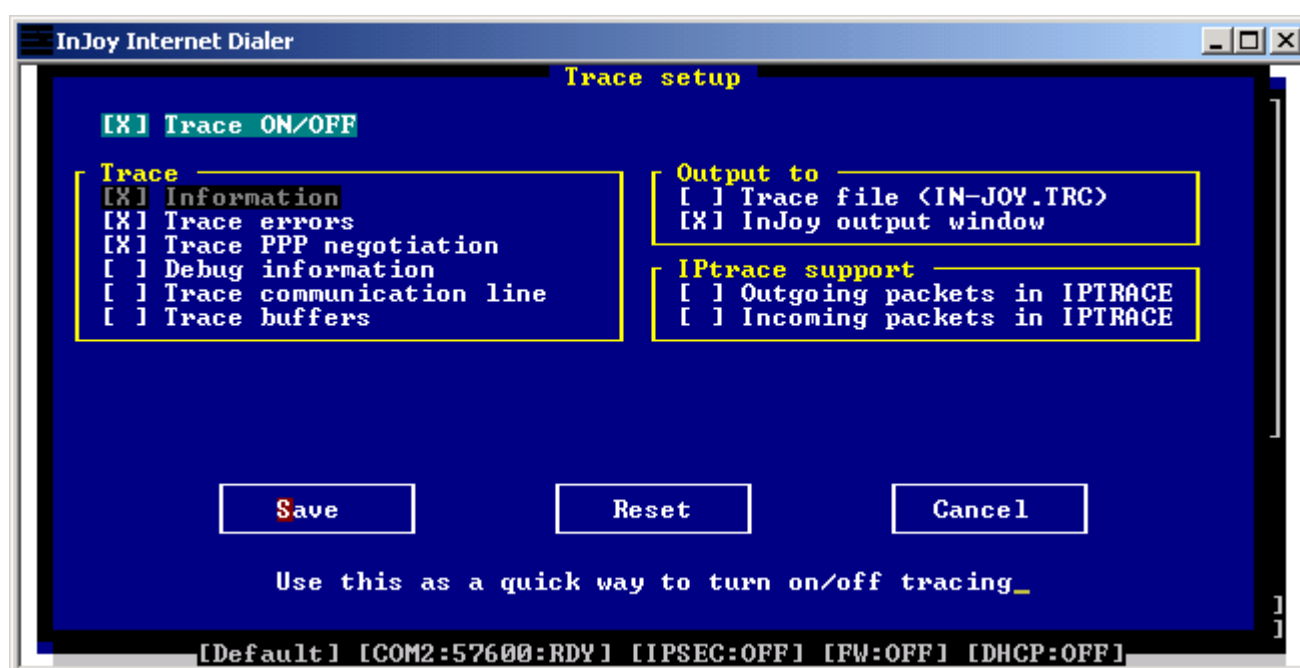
InJoy Internet Dialer

Trace setup

[X] Trace ON/OFF

Trace
[X] Information
[X] Trace errors
[X] Trace PPP negotiation
[ ] Debug information
[ ] Trace communication line
[ ] Trace buffers

Output to
[ ] Trace file (IN-JOY.TRC)
[X] InJoy output window

IPtrace support
[ ] Outgoing packets in IPTRACE
[ ] Incoming packets in IPTRACE

Save
Reset
Cancel

Use this as a quick way to turn on/off tracing_

[Default] [COM2:57600:RDY] [IPSEC:OFF] [FW:OFF] [DHCP:OFF]